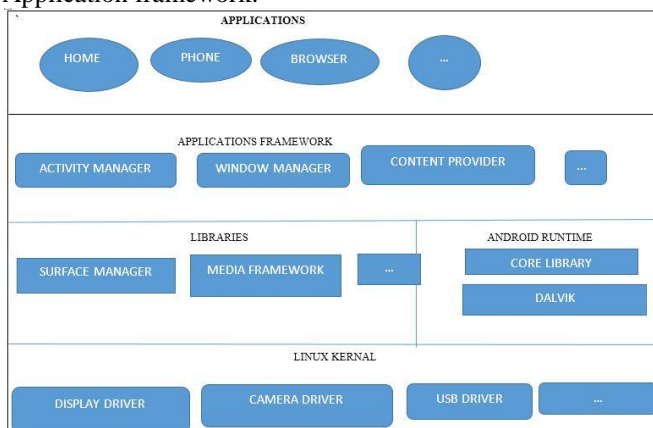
Application framework.

APPLICATIONS

HOME
PHONE
BROWSER
...

APPLICATIONS FRAMEWORK

ACTIVITY MANAGER
WINDOW MANAGER
CONTENT PROVIDER
...

LIBRARIES

SURFACE MANAGER
MEDIA FRAMEWORK
...

ANDROID RUNTIME

CORE LIBRARY
DALVIK

LINUX KERNAL

DISPLAY DRIVER
CAMERA DRIVER
USB DRIVER
...